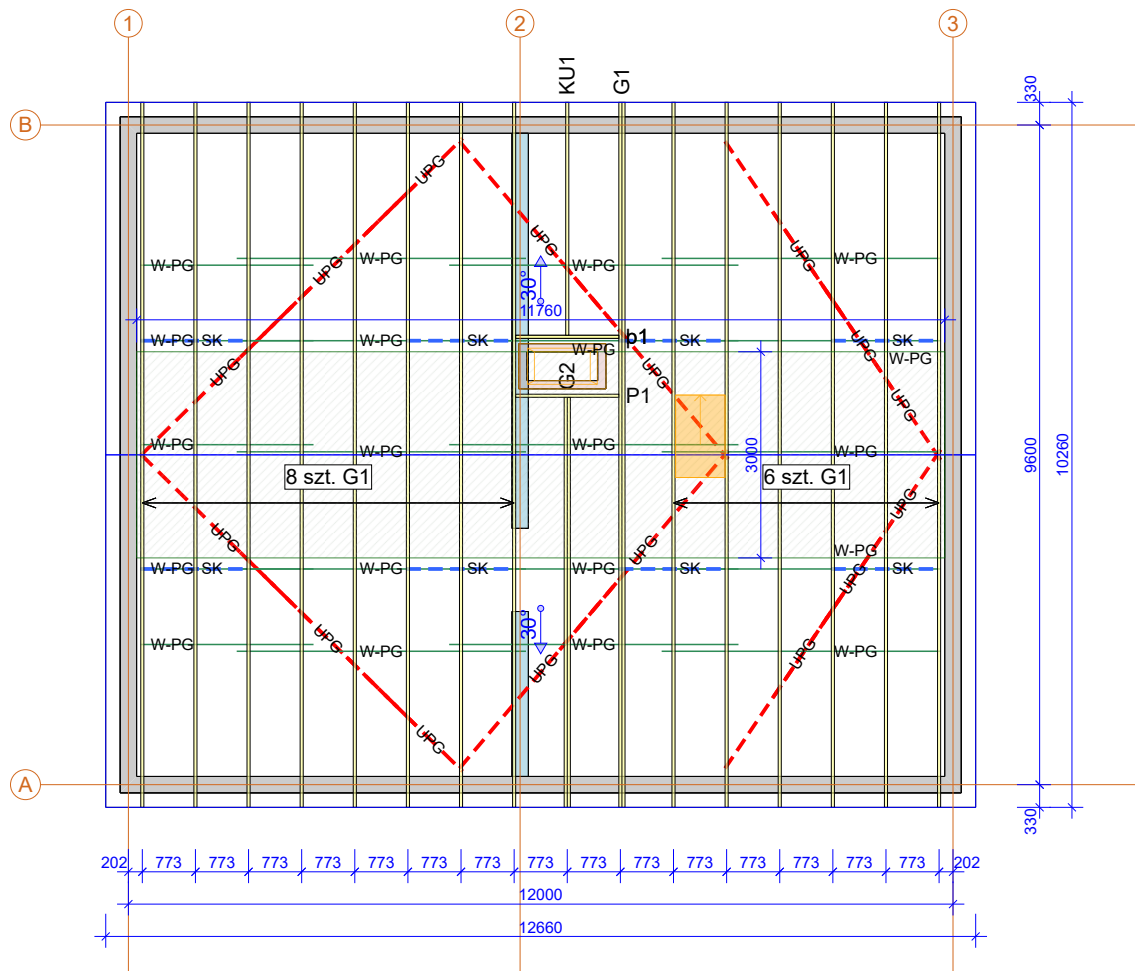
1
2
3
KU1
G1
B
A
330
330
9600
10260
W-PG
W-PG
W-PG
W-PG
UPG
UPG
UPG
UPG
UPG
UPG
30°
11760
W-PG SK
W-PG
SK
W-PG
b1
SK
SK
W-PG
G2
P1
UPG
UPG
UPG
UPG
W-PG
W-PG
W-PG
W-PG
3000
8 szt. G1
6 szt. G1
UPG
UPG
UPG
W-PG
W-PG SK
W-PG
SK
W-PG
SK
SK
30°
W-PG
W-PG
W-PG
W-PG
UPG
UPG
UPG
UPG
UPG
UPG
202
773
773
773
773
773
773
773
773
773
773
773
773
773
773
773
202
12000
12660